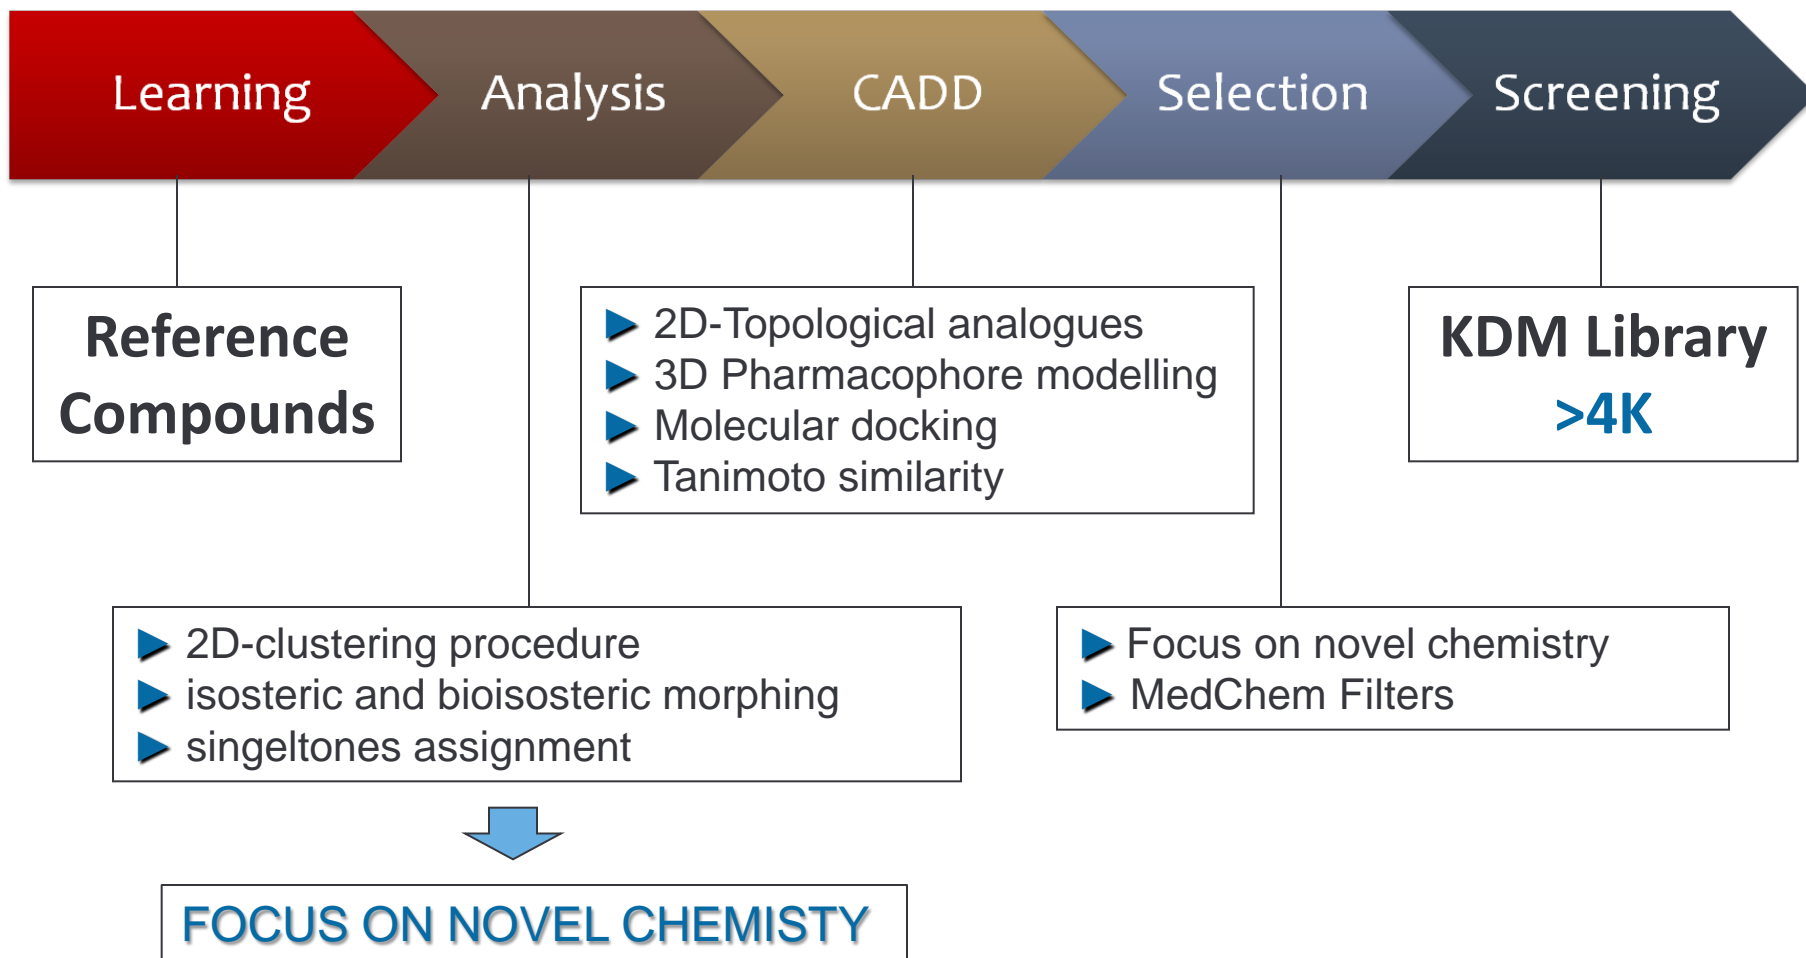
Learning

Analysis

CADD

Selection

Screening

Reference Compounds

▶ 2D-Topological analogues
▶ 3D Pharmacophore modelling
▶ Molecular docking
▶ Tanimoto similarity

KDM Library
>4K

▶ 2D-clustering procedure
▶ isosteric and bioisosteric morphing
▶ singeltones assignment

▶ Focus on novel chemistry
▶ MedChem Filters

FOCUS ON NOVEL CHEMISTY